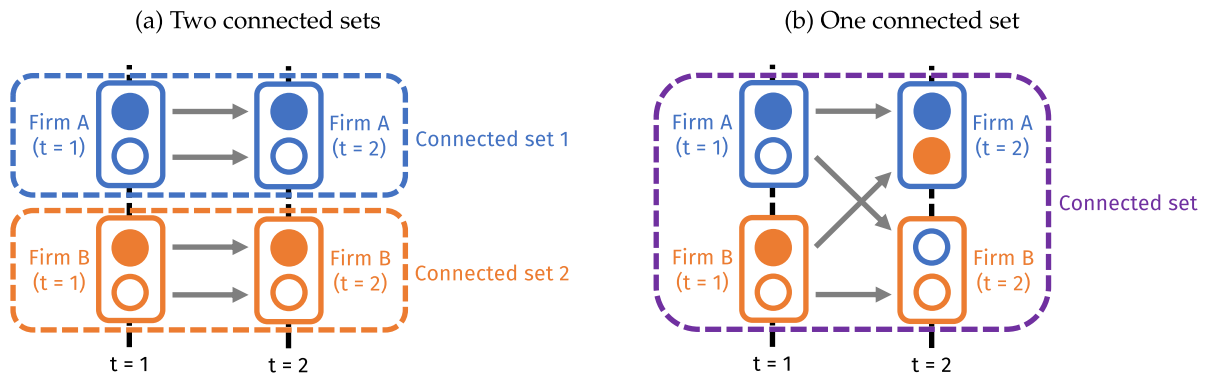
(a) Two connected sets

Firm A (t = 1)

Firm A (t = 2)

Connected set 1

Firm B (t = 1)

Firm B (t = 2)

Connected set 2

t = 1

t = 2

(b) One connected set

Firm A (t = 1)

Firm A (t = 2)

Connected set

Firm B (t = 1)

Firm B (t = 2)

t = 1

t = 2